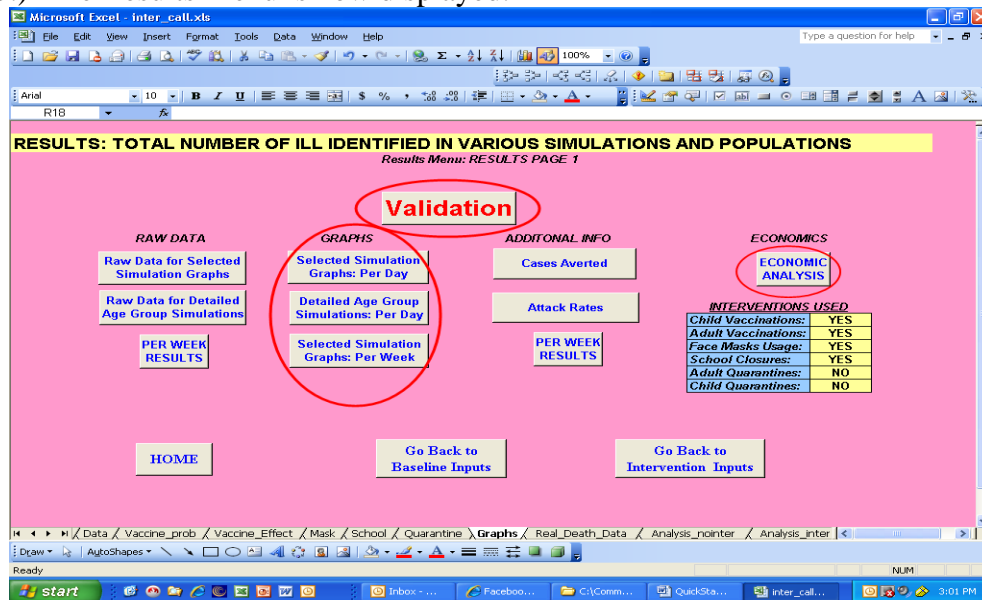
Microsoft Excel - inter_call.xls

File Edit View Insert Format Tools Data Window Help

Type a question for help

100%

Arial 10 B I U $ %

R18 fx

RESULTS: TOTAL NUMBER OF ILL IDENTIFIED IN VARIOUS SIMULATIONS AND POPULATIONS

Results Menu: RESULTS PAGE 1

Validation

RAW DATA

Raw Data for Selected Simulation Graphs

Raw Data for Detailed Age Group Simulations

PER WEEK RESULTS

GRAPHS

Selected Simulation Graphs: Per Day

Detailed Age Group Simulations: Per Day

Selected Simulation Graphs: Per Week

ADDITONAL INFO

Cases Averted

Attack Rates

PER WEEK RESULTS

ECONOMICS

ECONOMIC ANALYSIS

INTERVENTIONS USED

| Child Vaccinations: | YES |
|---|---|
| Adult Vaccinations: | YES |
| Face Masks Usage: | YES |
| School Closures: | YES |
| Adult Quarantines: | NO |
| Child Quarantines: | NO |

HOME

Go Back to Baseline Inputs

Go Back to Intervention Inputs

Data / Vaccine_prob / Vaccine_Effect / Mask / School / Quarantine / Graphs / Real_Death_Data / Analysis_nointer / Analysis_inter

Draw AutoShapes

Ready NUM

start Inbox - ... Faceboo... C:\Comm... QuickSta... inter_call... 3:01 PM